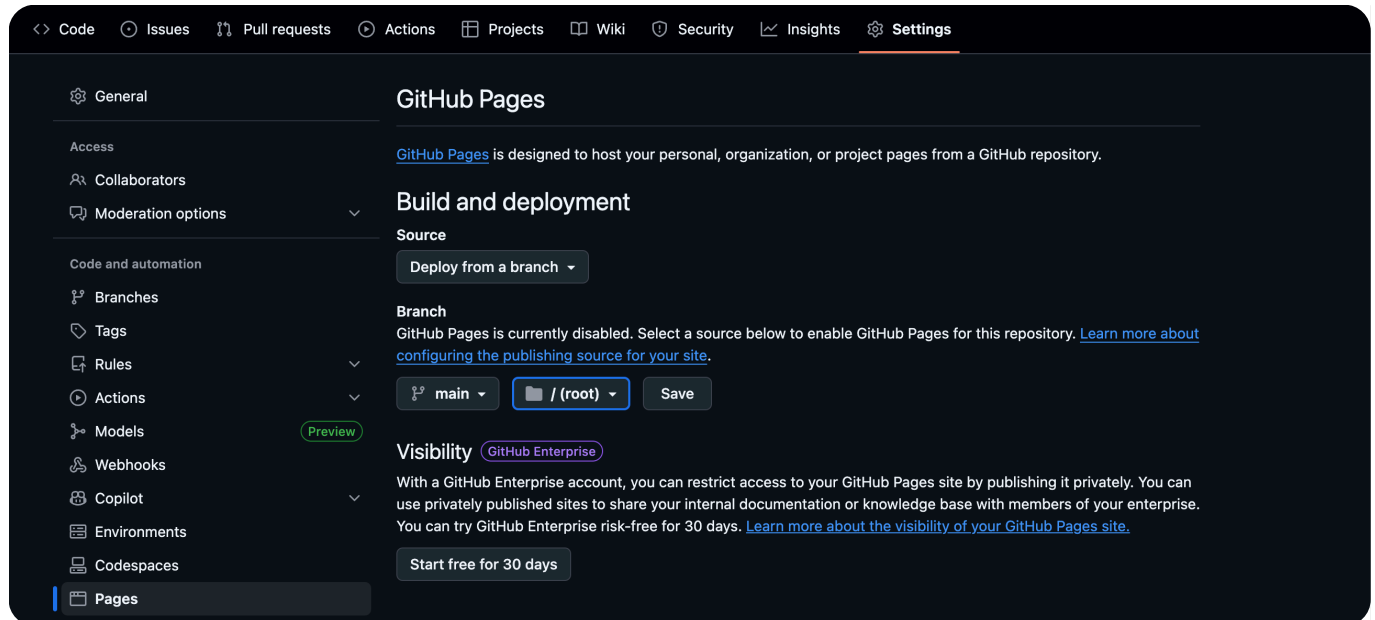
Code Issues Pull requests Actions Projects Wiki Security Insights Settings

General

Access

Collaborators

Moderation options

Code and automation

Branches

Tags

Rules

Actions

Models Preview

Webhooks

Copilot

Environments

Codespaces

Pages

GitHub Pages

GitHub Pages is designed to host your personal, organization, or project pages from a GitHub repository.

Build and deployment

Source

Deploy from a branch

Branch

GitHub Pages is currently disabled. Select a source below to enable GitHub Pages for this repository. Learn more about configuring the publishing source for your site.

main / (root) Save

Visibility GitHub Enterprise

With a GitHub Enterprise account, you can restrict access to your GitHub Pages site by publishing it privately. You can use privately published sites to share your internal documentation or knowledge base with members of your enterprise. You can try GitHub Enterprise risk-free for 30 days. Learn more about the visibility of your GitHub Pages site.

Start free for 30 days